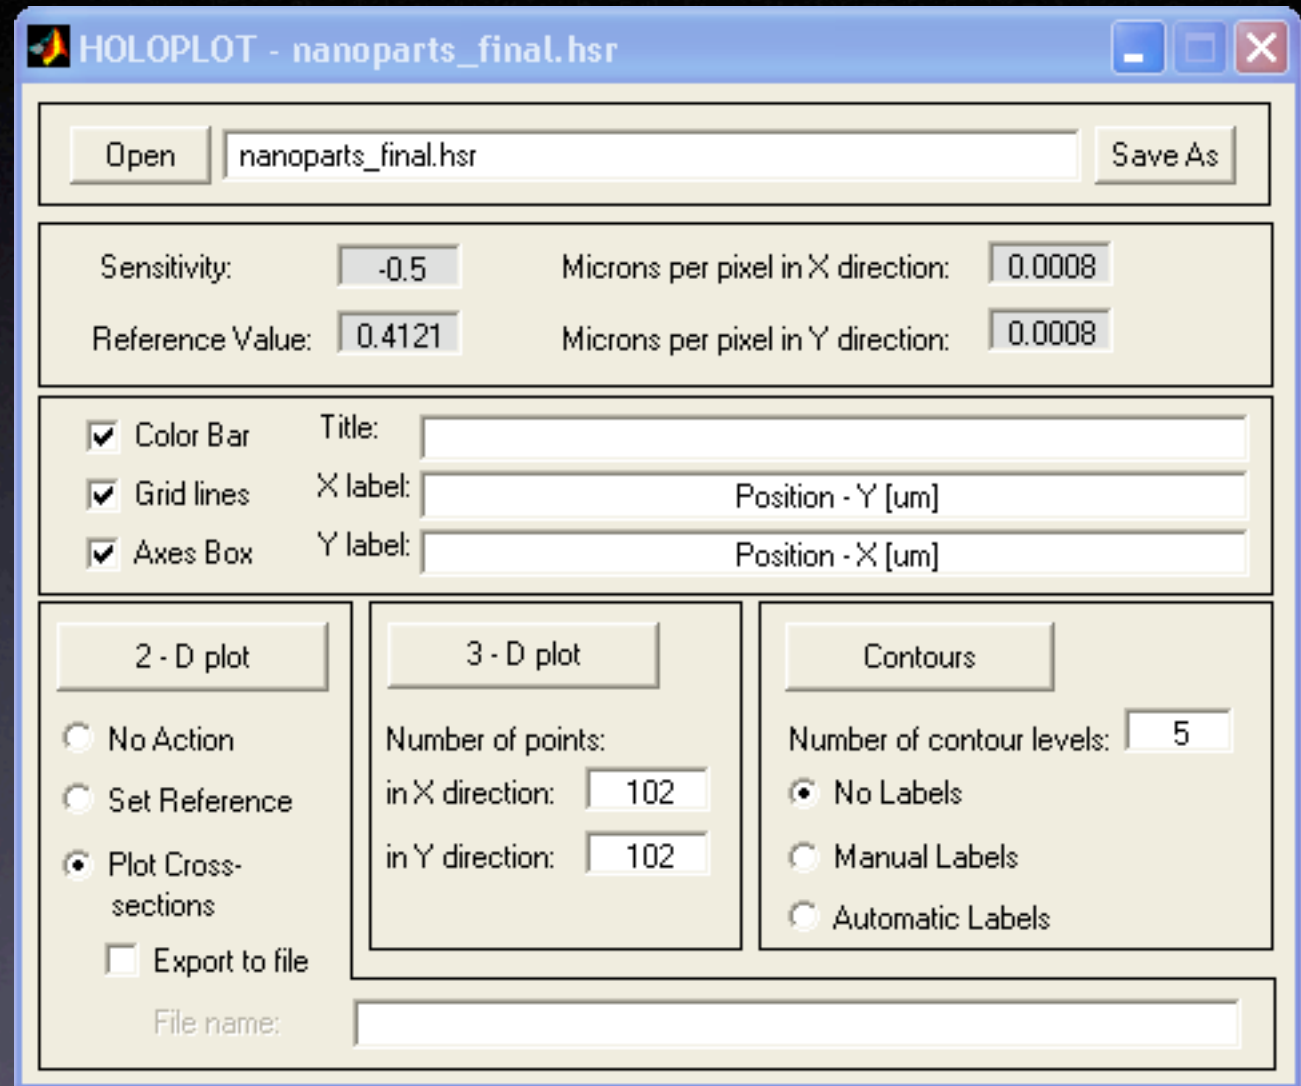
HOLOPLOT - nanoparts_final.hsr

Open
nanoparts_final.hsr
Save As

Sensitivity: -0.5
Reference Value: 0.4121
Microns per pixel in X direction: 0.0008
Microns per pixel in Y direction: 0.0008

Color Bar
Grid lines
Axes Box
Title:
X label: Position - Y [um]
Y label: Position - X [um]

2 - D plot
No Action
Set Reference
Plot Cross-sections
Export to file

3 - D plot
Number of points:
in X direction: 102
in Y direction: 102

Contours
Number of contour levels: 5
No Labels
Manual Labels
Automatic Labels

File name: